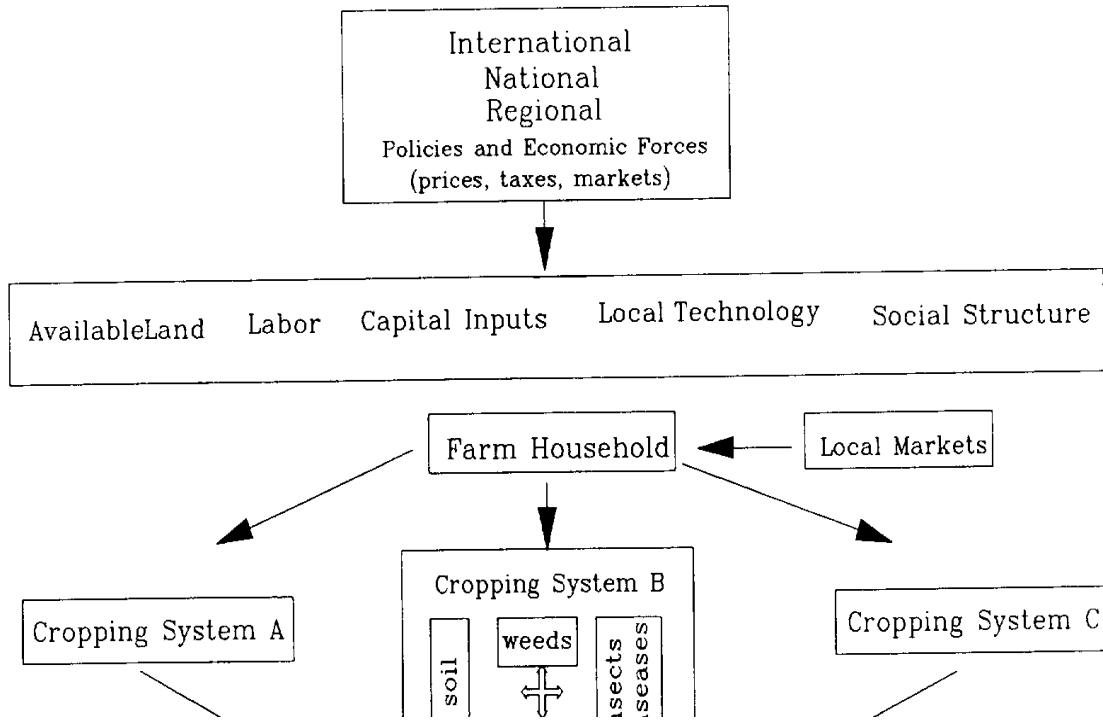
International
National
Regional
Policies and Economic Forces
(prices, taxes, markets)

AvailableLand Labor Capital Inputs Local Technology Social Structure

Farm Household

Local Markets

Cropping System A

Cropping System B

soil

weeds

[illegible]sects
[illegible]seases

Cropping System C